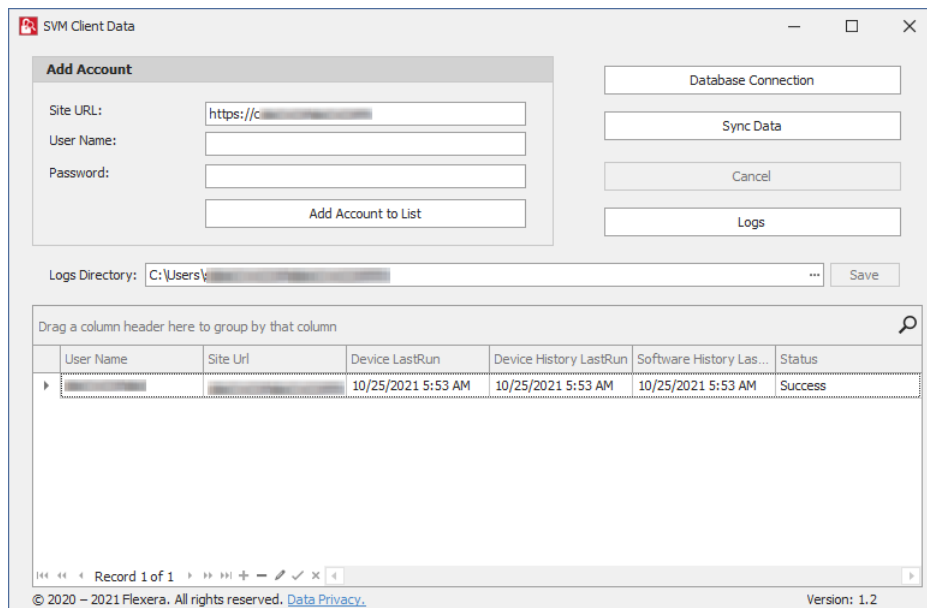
SVM Client Data

Add Account

Site URL: https://c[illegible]

User Name:

Password:

Add Account to List

Database Connection

Sync Data

Cancel

Logs

Logs Directory: C:\Users\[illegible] ... Save

Drag a column header here to group by that column

| User Name | Site Url | Device LastRun | Device History LastRun | Software History Las... | Status |
|---|---|---|---|---|---|
| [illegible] | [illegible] | 10/25/2021 5:53 AM | 10/25/2021 5:53 AM | 10/25/2021 5:53 AM | Success |

Record 1 of 1

© 2020 – 2021 Flexera. All rights reserved. Data Privacy.

Version: 1.2